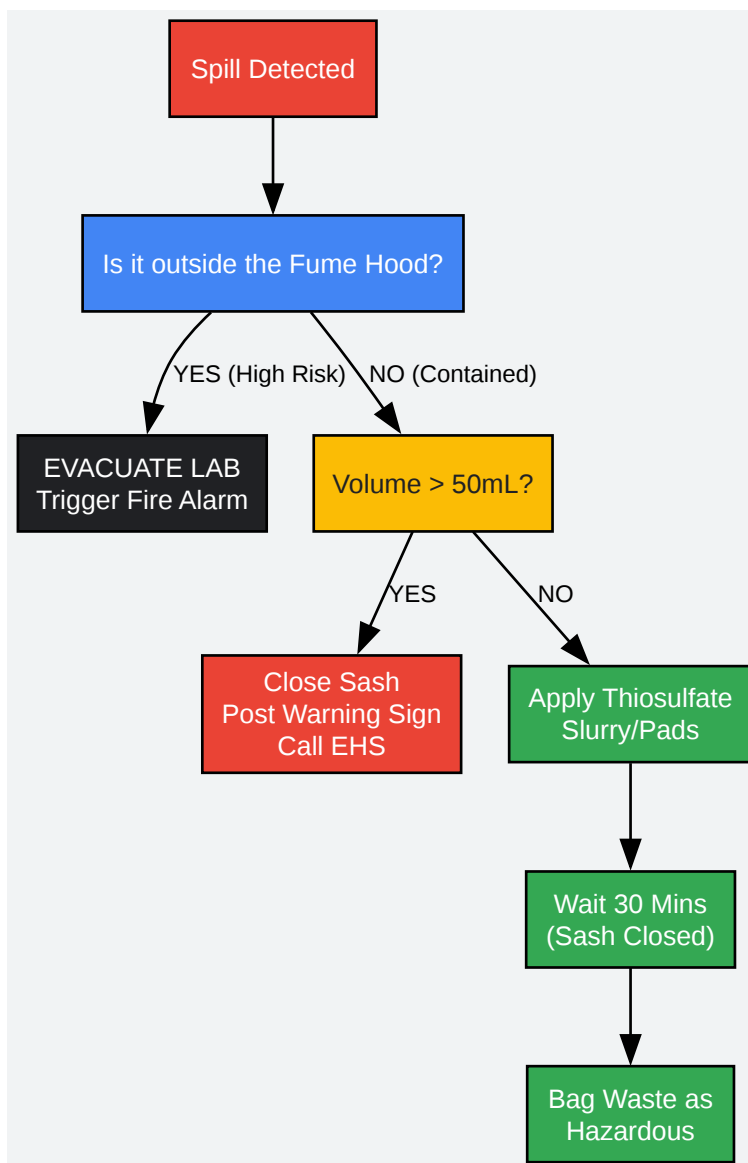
Spill Detected

Is it outside the Fume Hood?

YES (High Risk)

NO (Contained)

EVACUATE LAB
Trigger Fire Alarm

Volume > 50mL?

YES

NO

Close Sash
Post Warning Sign
Call EHS

Apply Thiosulfate
Slurry/Pads

Wait 30 Mins
(Sash Closed)

Bag Waste as
Hazardous